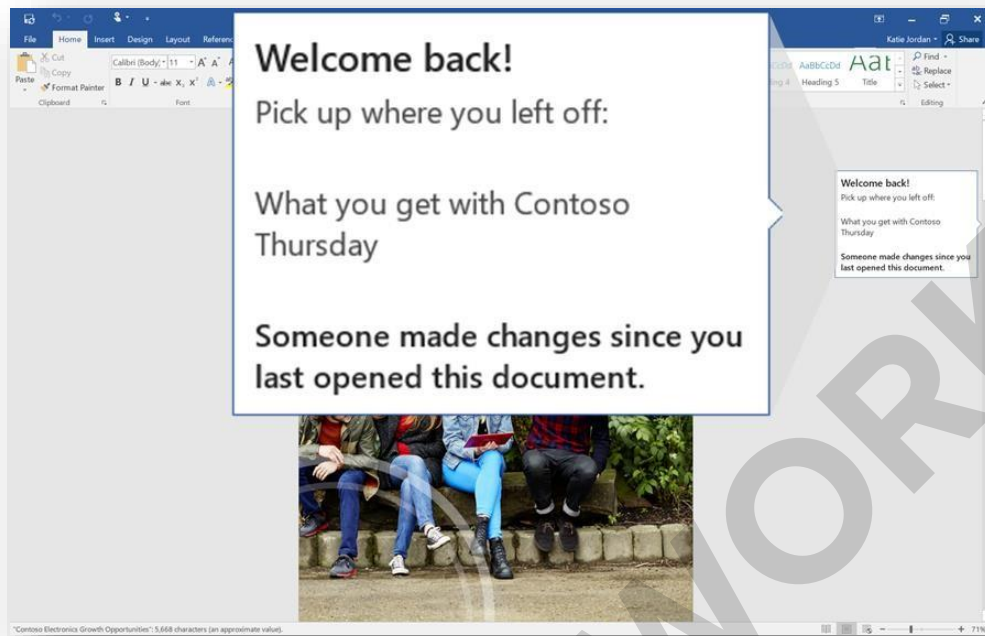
File Home Insert Design Layout Referenc

Cut
Copy
Paste
Format Painter
Clipboard

Calibri (Body) 11
B I U abc $x_2$ $x^2$
Font

Welcome back!

Pick up where you left off:

What you get with Contoso Thursday

Someone made changes since you last opened this document.

AaBbCcDd AaBbCcDd AaBbCcDd Aat
ding 4 Heading 5 Title

Katie Jordan Share

Find
Replace
Select
Editing

Welcome back!
Pick up where you left off:

What you get with Contoso Thursday

Someone made changes since you last opened this document.

"Contoso Electronics Growth Opportunities": 5,668 characters (an approximate value).

71%